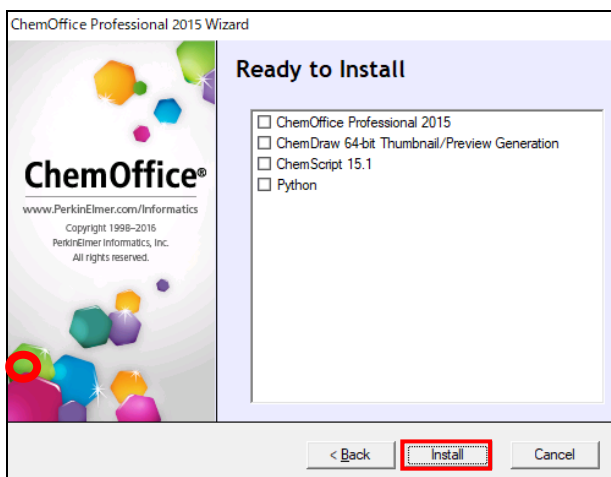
ChemOffice Professional 2015 Wizard

ChemOffice®

www.PerkinElmer.com/Informatics

Copyright 1998–2016
PerkinElmer Informatics, Inc.
All rights reserved.

Ready to Install

☐ ChemOffice Professional 2015
☐ ChemDraw 64-bit Thumbnail/Preview Generation
☐ ChemScript 15.1
☐ Python

< Back
Install
Cancel